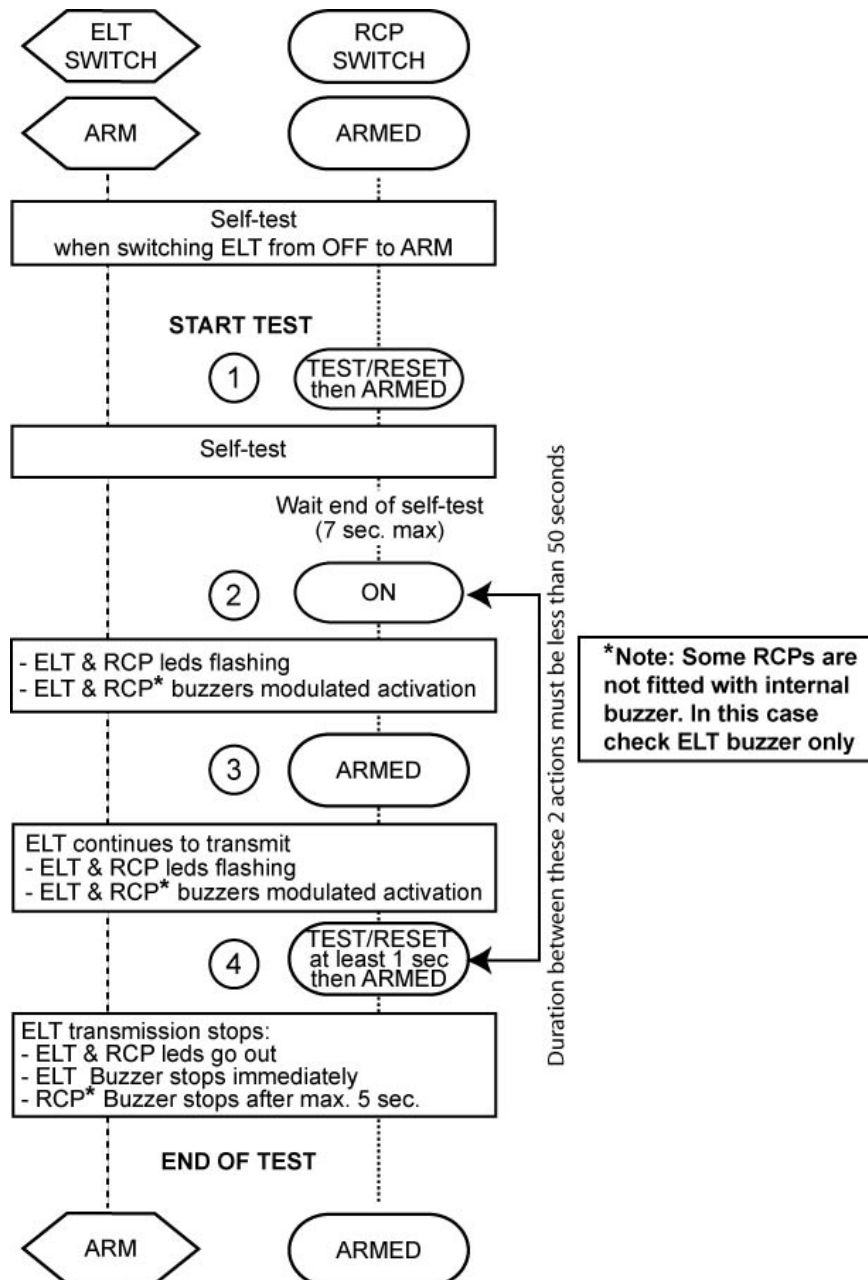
ELT SWITCH

RCP SWITCH

ARM

ARMED

Self-test
when switching ELT from OFF to ARM

START TEST

1

TEST/RESET then ARMED

Self-test

Wait end of self-test (7 sec. max)

2

ON

- ELT & RCP leds flashing
- ELT & RCP* buzzers modulated activation

3

ARMED

ELT continues to transmit
- ELT & RCP leds flashing
- ELT & RCP* buzzers modulated activation

4

TEST/RESET at least 1 sec then ARMED

ELT transmission stops:
- ELT & RCP leds go out
- ELT Buzzer stops immediately
- RCP* Buzzer stops after max. 5 sec.

END OF TEST

ARM

ARMED

Duration between these 2 actions must be less than 50 seconds

*Note: Some RCPs are not fitted with internal buzzer. In this case check ELT buzzer only